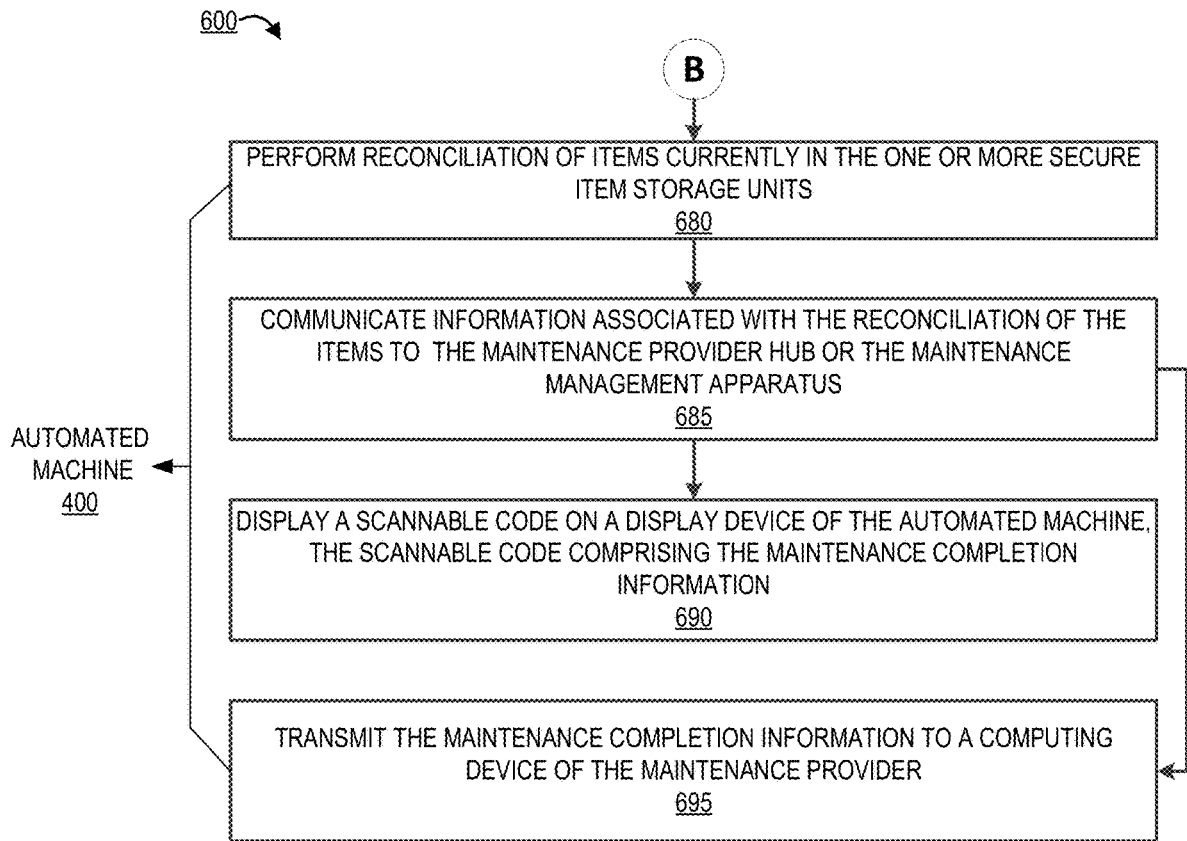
600

B

PERFORM RECONCILIATION OF ITEMS CURRENTLY IN THE ONE OR MORE SECURE ITEM STORAGE UNITS
680

COMMUNICATE INFORMATION ASSOCIATED WITH THE RECONCILIATION OF THE ITEMS TO THE MAINTENANCE PROVIDER HUB OR THE MAINTENANCE MANAGEMENT APPARATUS
685

AUTOMATED MACHINE
400

DISPLAY A SCANNABLE CODE ON A DISPLAY DEVICE OF THE AUTOMATED MACHINE, THE SCANNABLE CODE COMPRISING THE MAINTENANCE COMPLETION INFORMATION
690

TRANSMIT THE MAINTENANCE COMPLETION INFORMATION TO A COMPUTING DEVICE OF THE MAINTENANCE PROVIDER
695